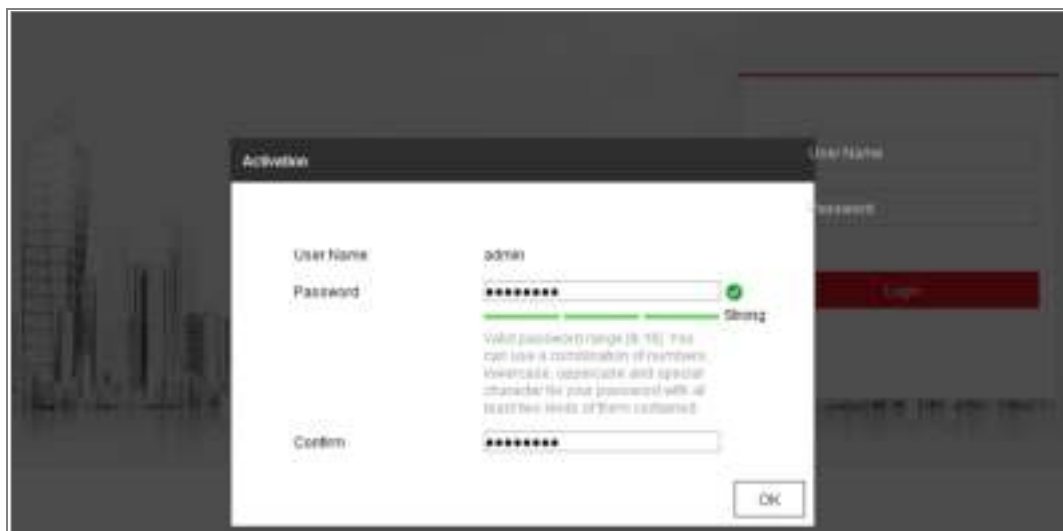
User Name

Password

Login

Activation

User Name admin

Password •••••••••

Strong

Valid password range [8-16]. You can use a combination of numbers, lowercase, uppercase and special character for your password with at least two kinds of them contained.

Confirm •••••••••

OK